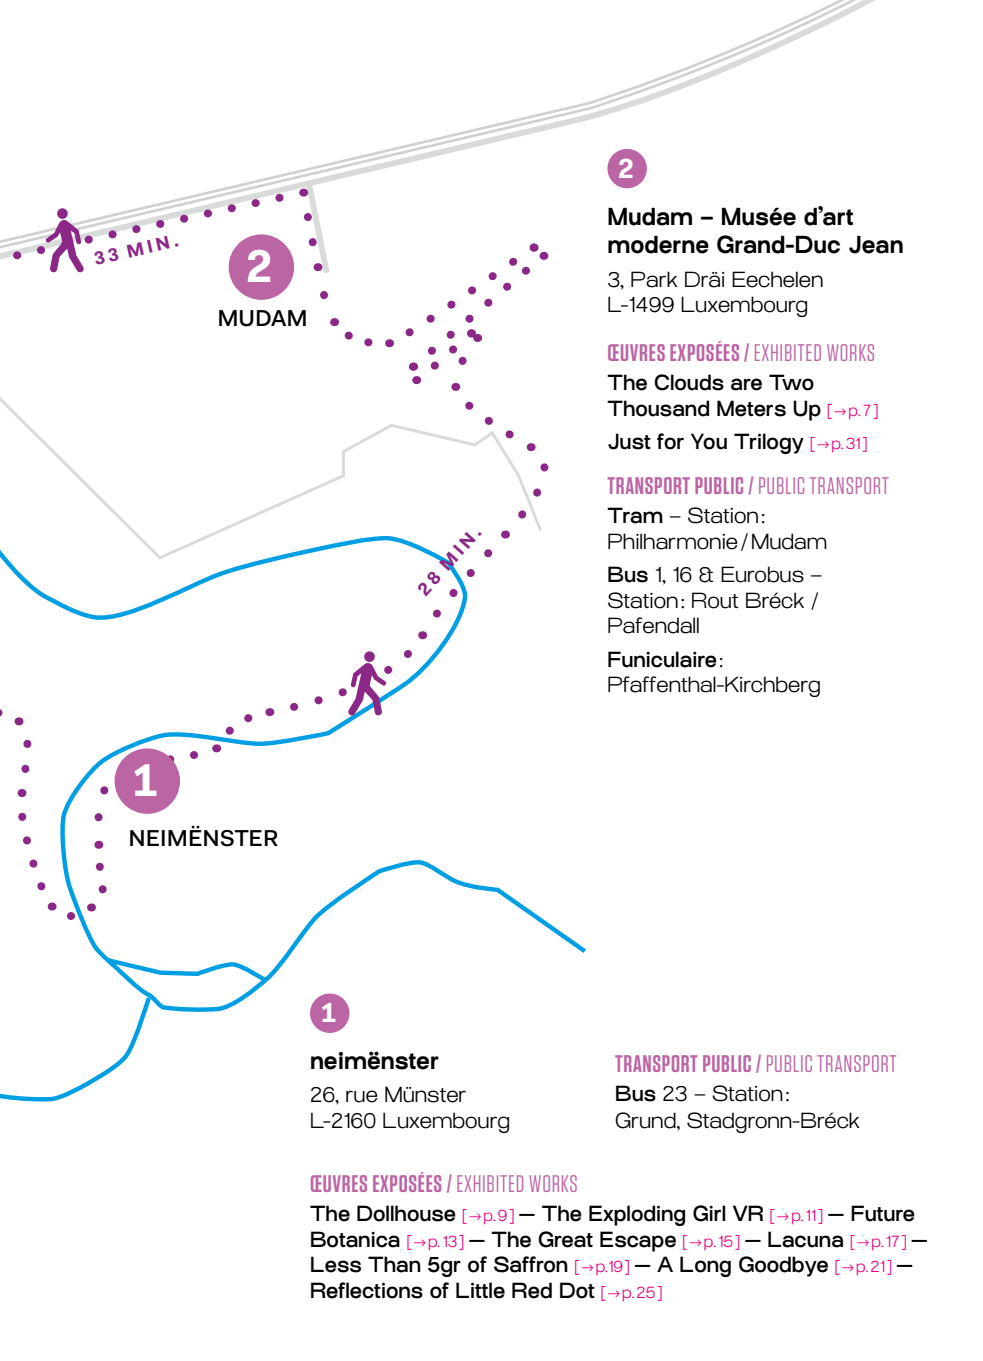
33 MIN.

2

MUDAM

28 MIN.

1

NEIMËNSTER

2

Mudam – Musée d'art moderne Grand-Duc Jean

3, Park Dräi Eechelen
L-1499 Luxembourg

ŒUVRES EXPOSÉES / EXHIBITED WORKS

The Clouds are Two Thousand Meters Up [→p. 7]

Just for You Trilogy [→p. 31]

TRANSPORT PUBLIC / PUBLIC TRANSPORT

Tram – Station: Philharmonie / Mudam

Bus 1, 16 & Eurobus – Station: Rout Bréck / Pafendall

Funiculaire: Pfaffenthal-Kirchberg

1

neimënster

26, rue Münster
L-2160 Luxembourg

TRANSPORT PUBLIC / PUBLIC TRANSPORT

Bus 23 – Station: Grund, Stadgronn-Bréck

ŒUVRES EXPOSÉES / EXHIBITED WORKS

The Dollhouse [→p. 9] — The Exploding Girl VR [→p. 11] — Future Botanica [→p. 13] — The Great Escape [→p. 15] — Lacuna [→p. 17] — Less Than 5gr of Saffron [→p. 19] — A Long Goodbye [→p. 21] — Reflections of Little Red Dot [→p. 25]